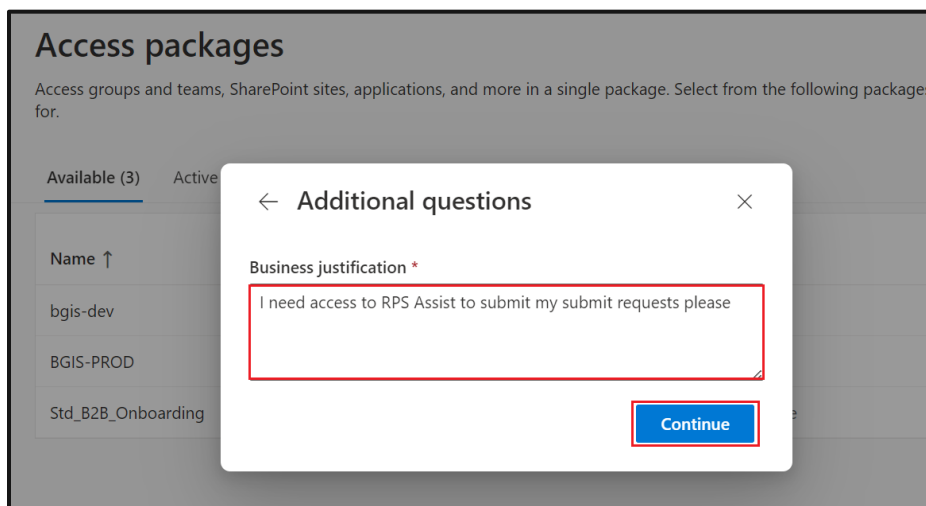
Access packages

Access groups and teams, SharePoint sites, applications, and more in a single package. Select from the following packages for.

Available (3) Active

Name ↑

bgis-dev

BGIS-PROD

Std_B2B_Onboarding

e

← Additional questions ×

Business justification *

I need access to RPS Assist to submit my submit requests please

Continue